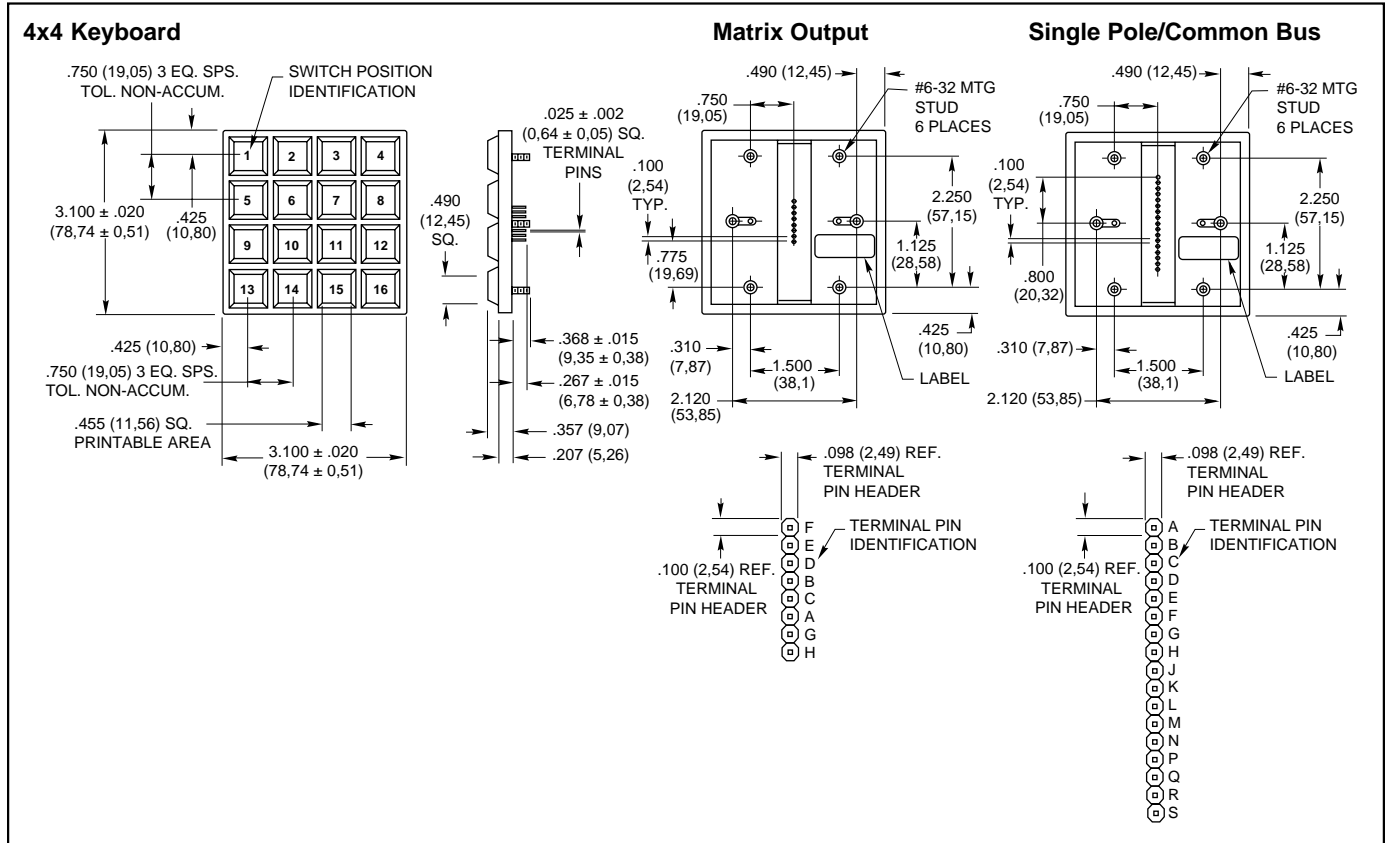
4x4 Keyboard

Matrix Output

Single Pole/Common Bus

.750 (19,05) 3 EQ. SPS. TOL. NON-ACCUM.

SWITCH POSITION IDENTIFICATION

1 2 3 4
5 6 7 8
9 10 11 12
13 14 15 16

3.100 ± .020 (78,74 ± 0,51)

.425 (10,80)

.425 (10,80)

.750 (19,05) 3 EQ. SPS. TOL. NON-ACCUM.

.455 (11,56) SQ. PRINTABLE AREA

3.100 ± .020 (78,74 ± 0,51)

.025 ± .002 (0,64 ± 0,05) SQ. TERMINAL PINS

.490 (12,45) SQ.

.368 ± .015 (9,35 ± 0,38)

.267 ± .015 (6,78 ± 0,38)

.357 (9,07)

.207 (5,26)

.490 (12,45)

.750 (19,05)

#6-32 MTG STUD 6 PLACES

.100 (2,54) TYP.

2.250 (57,15)

1.125 (28,58)

.775 (19,69)

.425 (10,80)

.310 (7,87)

1.500 (38,1)

LABEL

2.120 (53,85)

.098 (2,49) REF. TERMINAL PIN HEADER

TERMINAL PIN IDENTIFICATION

.100 (2,54) REF. TERMINAL PIN HEADER

F
E
D
B
C
A
G
H

.490 (12,45)

.750 (19,05)

#6-32 MTG STUD 6 PLACES

.100 (2,54) TYP.

2.250 (57,15)

1.125 (28,58)

.800 (20,32)

.425 (10,80)

.310 (7,87)

1.500 (38,1)

LABEL

2.120 (53,85)

.098 (2,49) REF. TERMINAL PIN HEADER

TERMINAL PIN IDENTIFICATION

.100 (2,54) REF. TERMINAL PIN HEADER

A
B
C
D
E
F
G
H
J
K
L
M
N
P
Q
R
S